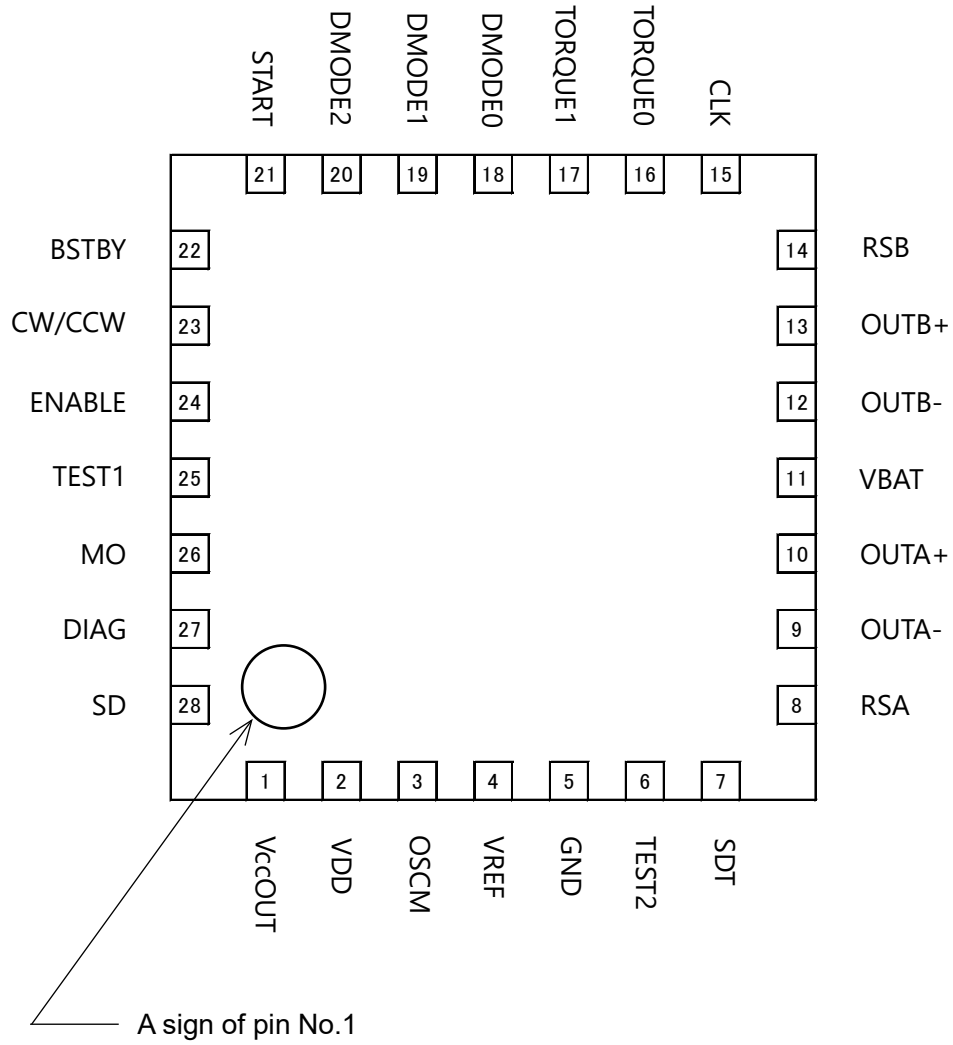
START
DMODE2
DMODE1
DMODE0
TORQUE1
TORQUE0
CLK

21 20 19 18 17 16 15

BSTBY 22
CW/CCW 23
ENABLE 24
TEST1 25
MO 26
DIAG 27
SD 28

14 RSB
13 OUTB+
12 OUTB-
11 VBAT
10 OUTA+
9 OUTA-
8 RSA

1 2 3 4 5 6 7

VccOUT
VDD
OSCM
VREF
GND
TEST2
SDT

A sign of pin No.1